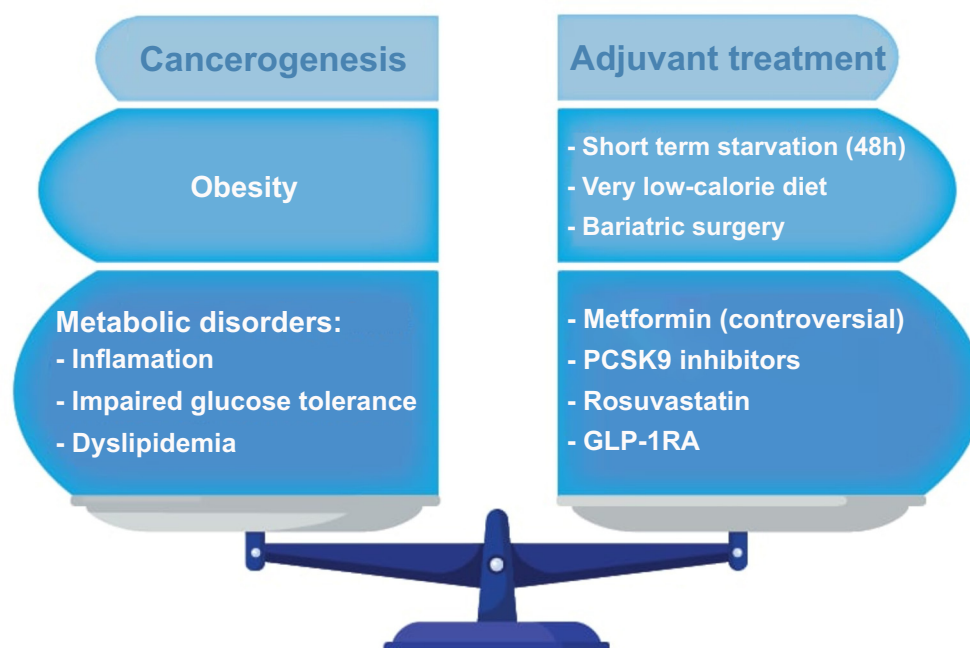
Cancerogenesis

Obesity

Metabolic disorders:
- Inflamation
- Impaired glucose tolerance
- Dyslipidemia

Adjuvant treatment

- Short term starvation (48h)
- Very low-calorie diet
- Bariatric surgery

- Metformin (controversial)
- PCSK9 inhibitors
- Rosuvastatin
- GLP-1RA